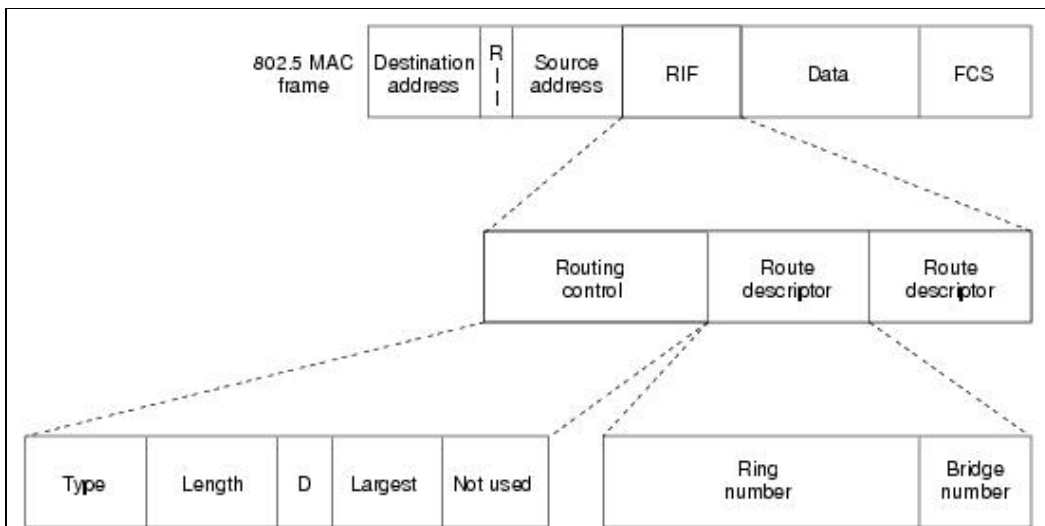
802.5 MAC frame

| Destination address | RII | Source address | RIF | Data | FCS |
|---|---|---|---|---|---|

| Routing control | Route descriptor | Route descriptor |
|---|---|---|

| Type | Length | D | Largest | Not used |
|---|---|---|---|---|

| Ring number | Bridge number |
|---|---|